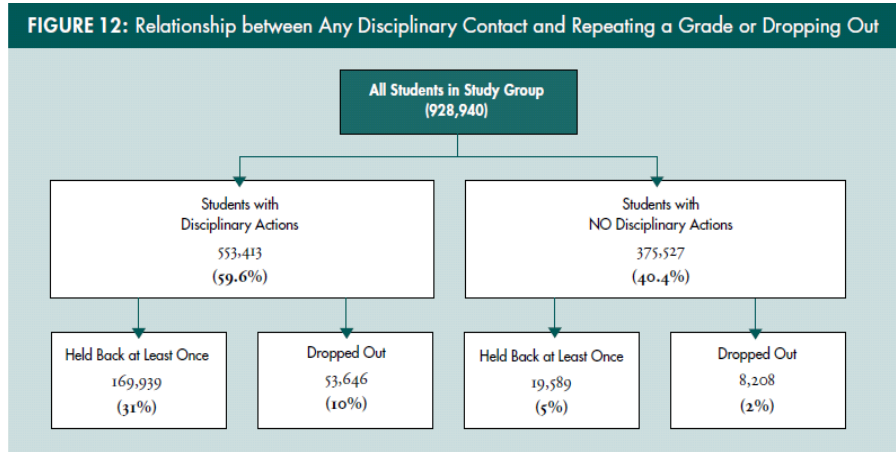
FIGURE 12: Relationship between Any Disciplinary Contact and Repeating a Grade or Dropping Out

All Students in Study Group
(928,940)

Students with
Disciplinary Actions
553,413
(59.6%)

Students with
NO Disciplinary Actions
375,527
(40.4%)

Held Back at Least Once
169,939
(31%)

Dropped Out
53,646
(10%)

Held Back at Least Once
19,589
(5%)

Dropped Out
8,208
(2%)